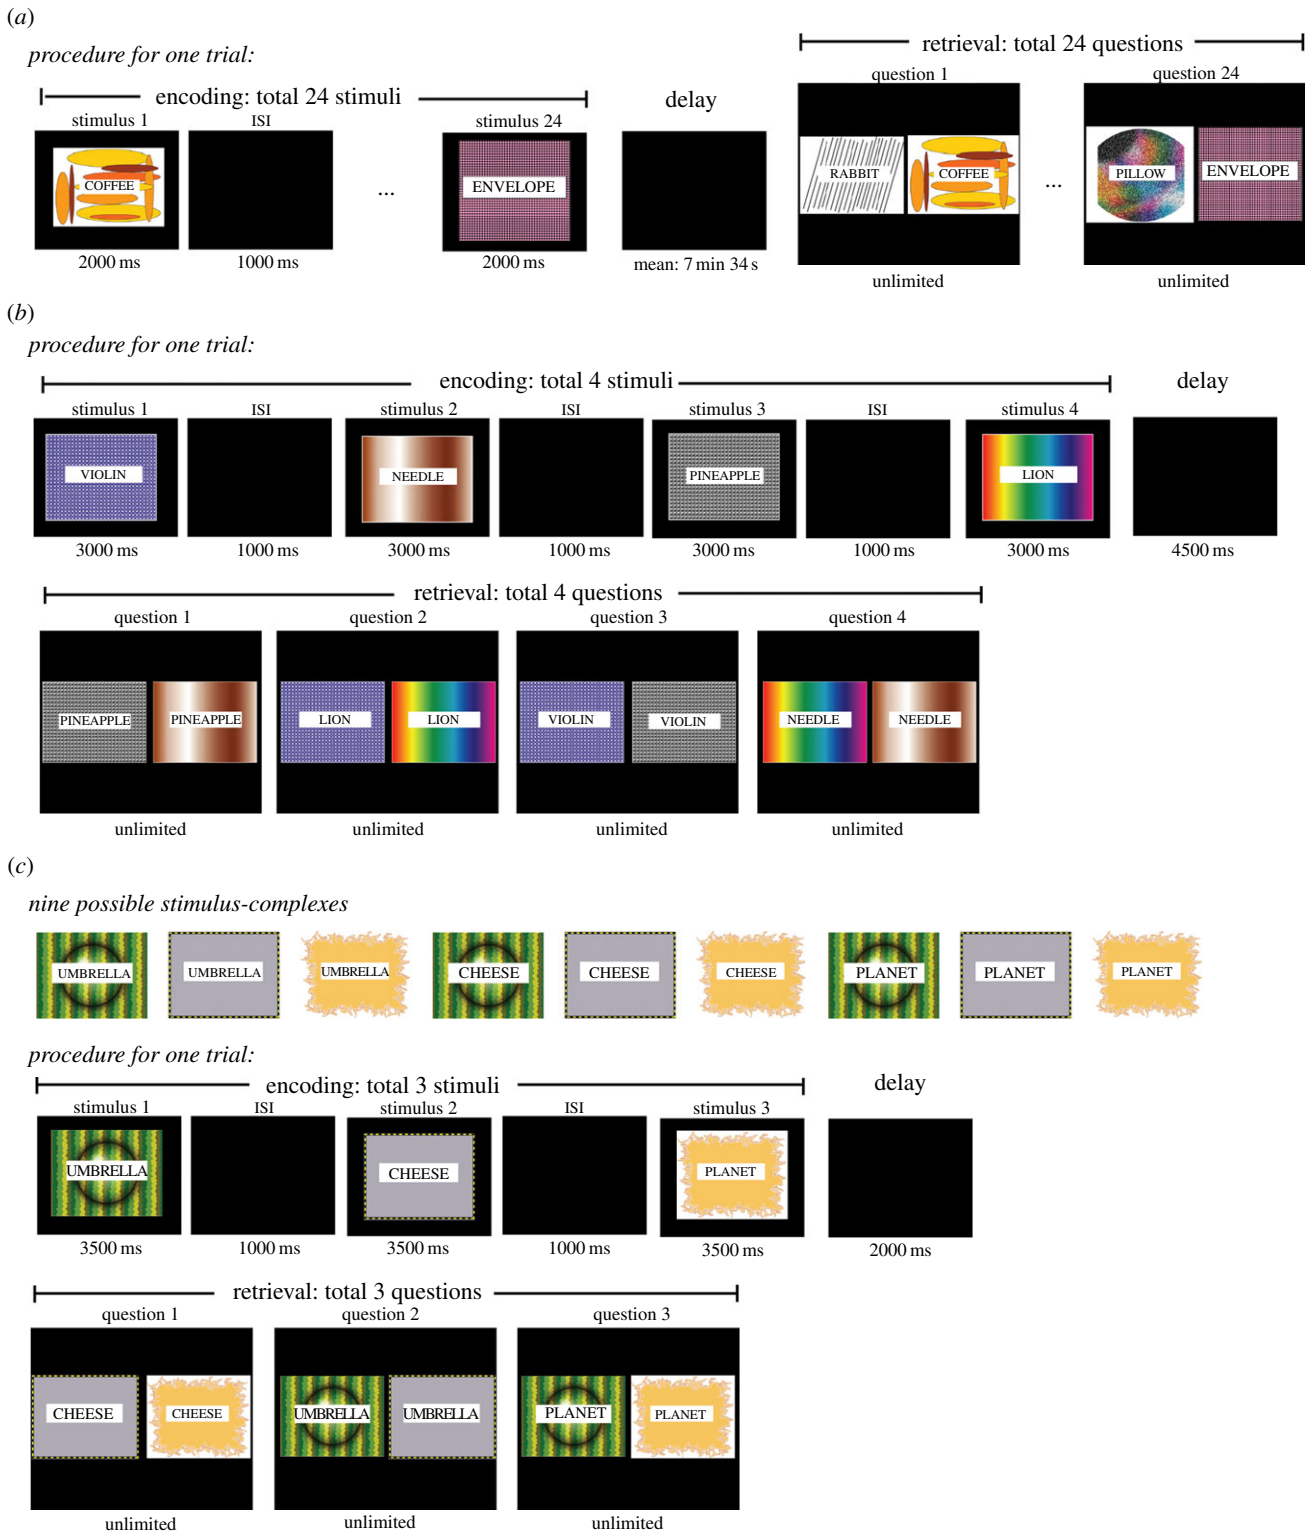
(a)

procedure for one trial:

encoding: total 24 stimuli

stimulus 1

COFFEE

2000 ms

ISI

1000 ms

...

stimulus 24

ENVELOPE

2000 ms

delay

mean: 7 min 34 s

retrieval: total 24 questions

question 1

RABBIT

COFFEE

unlimited

...

question 24

PILLOW

ENVELOPE

unlimited

(b)

procedure for one trial:

encoding: total 4 stimuli

stimulus 1

VIOLIN

3000 ms

ISI

1000 ms

stimulus 2

NEEDLE

3000 ms

ISI

1000 ms

stimulus 3

PINEAPPLE

3000 ms

ISI

1000 ms

stimulus 4

LION

3000 ms

delay

4500 ms

retrieval: total 4 questions

question 1

PINEAPPLE

PINEAPPLE

unlimited

question 2

LION

LION

unlimited

question 3

VIOLIN

VIOLIN

unlimited

question 4

NEEDLE

NEEDLE

unlimited

(c)

nine possible stimulus-complexes

UMBRELLA UMBRELLA UMBRELLA CHEESE CHEESE CHEESE PLANET PLANET PLANET

procedure for one trial:

encoding: total 3 stimuli

stimulus 1

UMBRELLA

3500 ms

ISI

1000 ms

stimulus 2

CHEESE

3500 ms

ISI

1000 ms

stimulus 3

PLANET

3500 ms

delay

2000 ms

retrieval: total 3 questions

question 1

CHEESE

CHEESE

unlimited

question 2

UMBRELLA

UMBRELLA

unlimited

question 3

PLANET

PLANET

unlimited